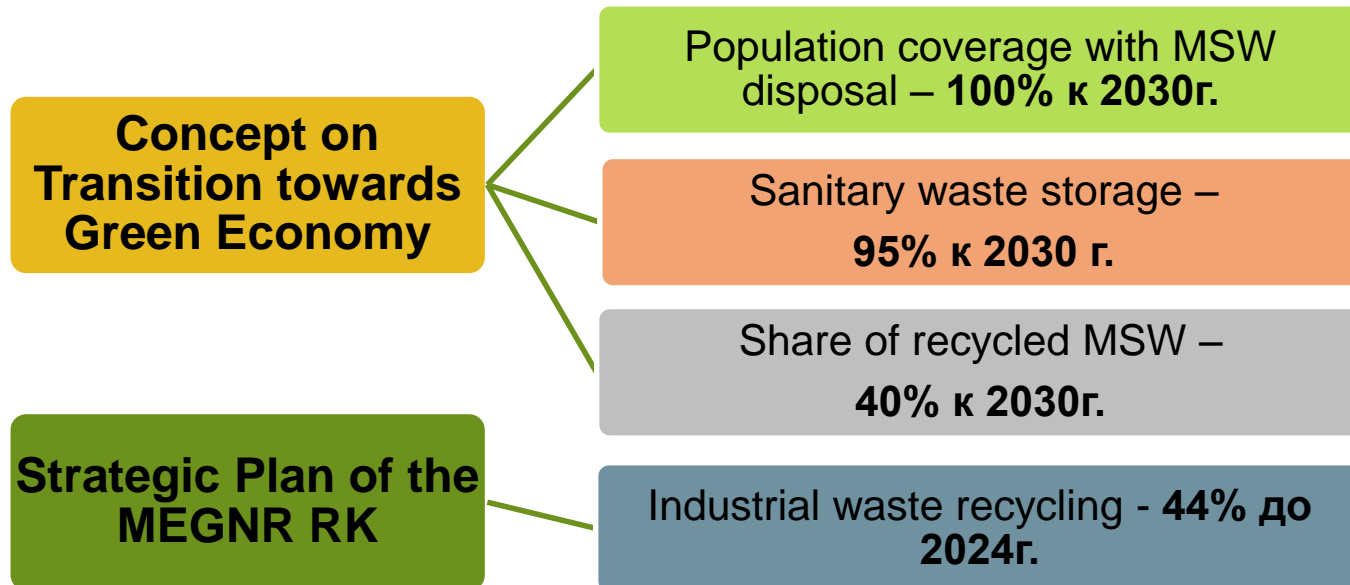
Concept on Transition towards Green Economy

Population coverage with MSW disposal – **100% к 2030г.**

Sanitary waste storage –

**95% к 2030 г.**

Share of recycled MSW –

**40% к 2030г.**

Strategic Plan of the MEGNR RK

Industrial waste recycling - **44% до 2024г.**